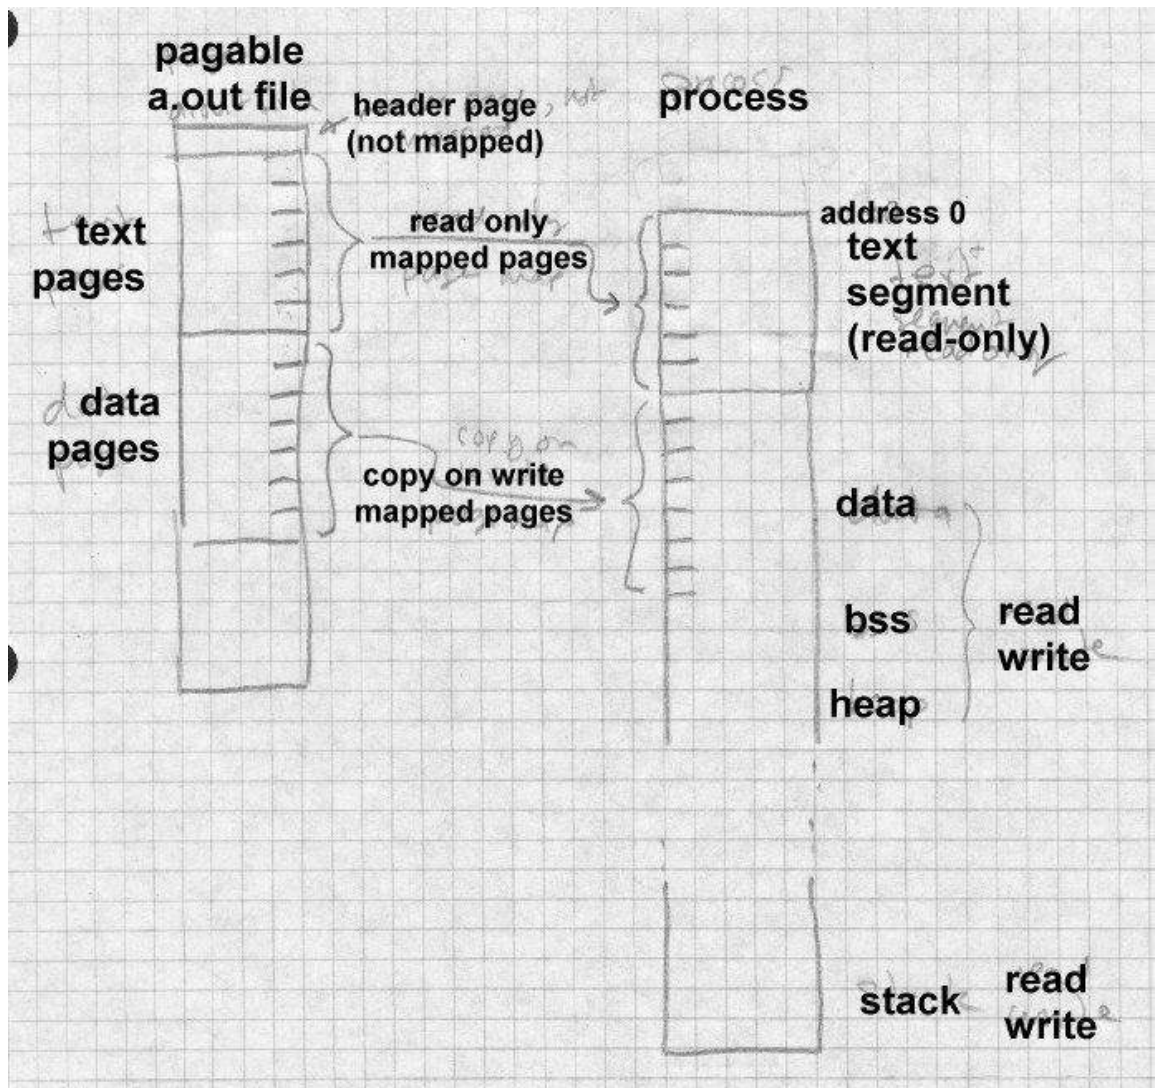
pagable
a.out file

header page
(not mapped)

process

text
pages

read only
mapped pages

address 0
text
segment
(read-only)

data
pages

copy on write
mapped pages

data

bss

heap

read
write

stack

read
write